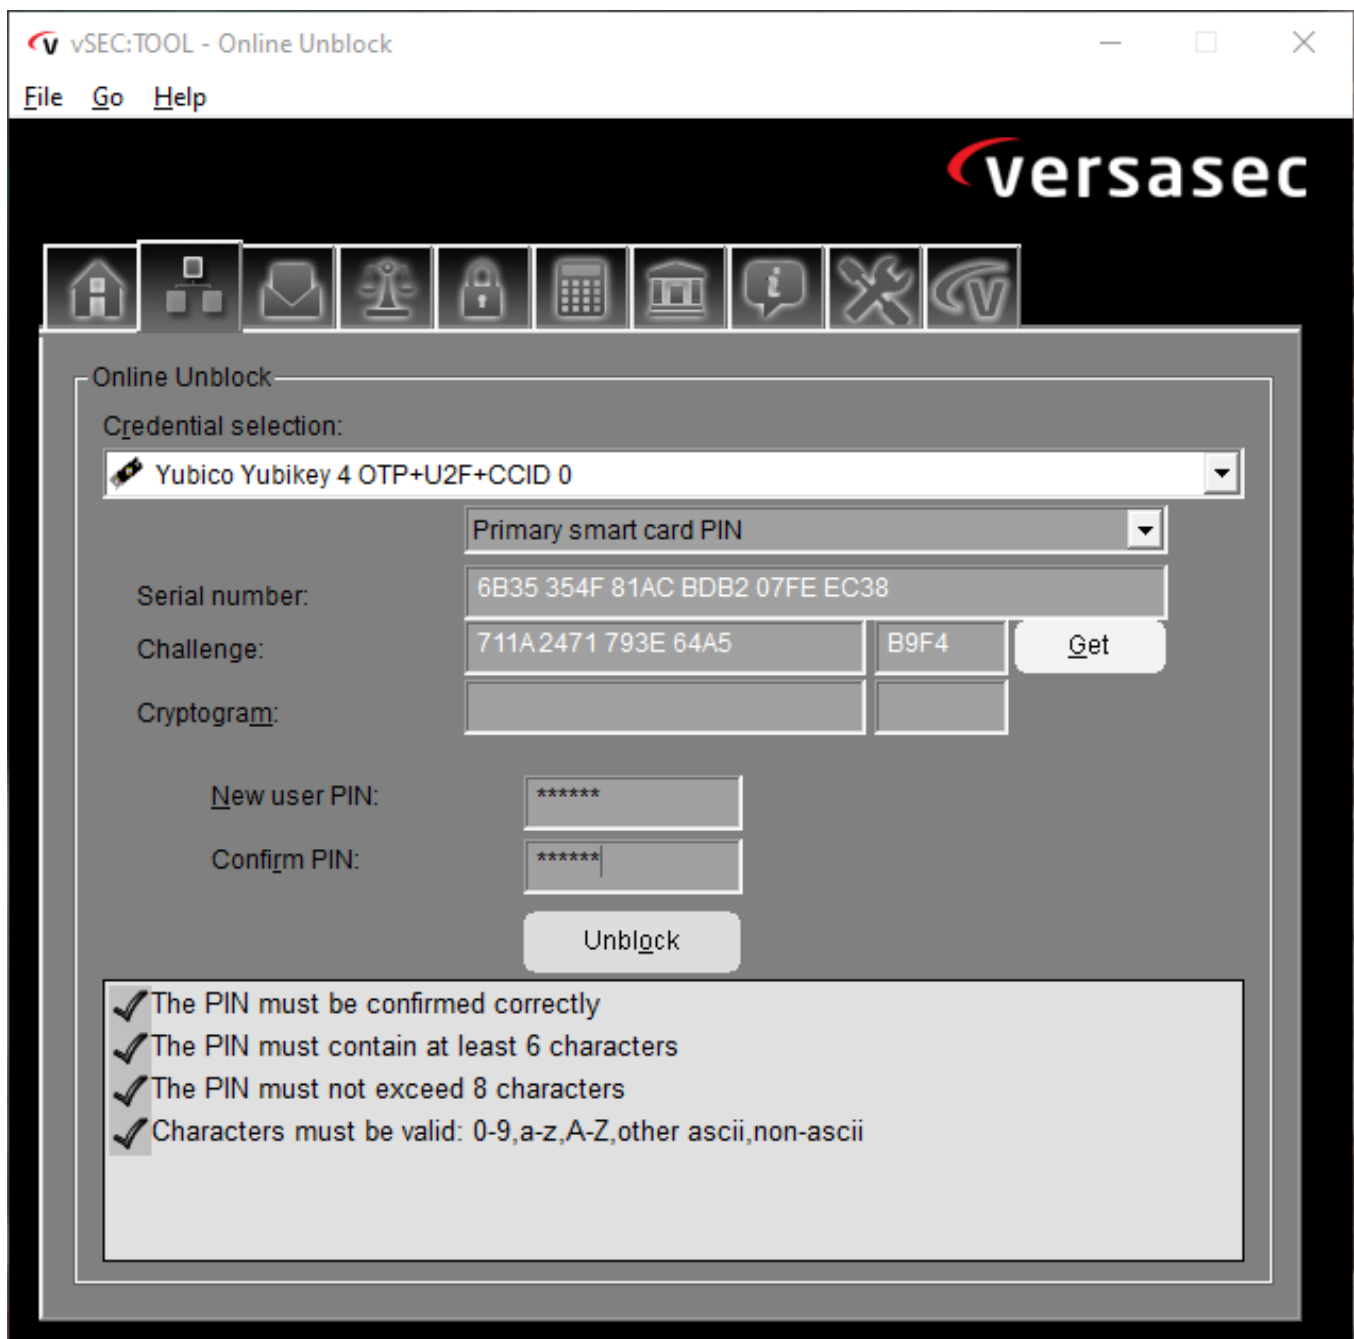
vSEC:TOOL - Online Unblock

File Go Help

versasec

Online Unblock

Credential selection:

Yubico Yubikey 4 OTP+U2F+CCID 0

Primary smart card PIN

Serial number: 6B35 354F 81AC BDB2 07FE EC38

Challenge: 711A 2471 793E 64A5 B9F4 Get

Cryptogram:

New user PIN: ******

Confirm PIN: ******

Unblock

The PIN must be confirmed correctly
The PIN must contain at least 6 characters
The PIN must not exceed 8 characters
Characters must be valid: 0-9,a-z,A-Z,other ascii,non-ascii